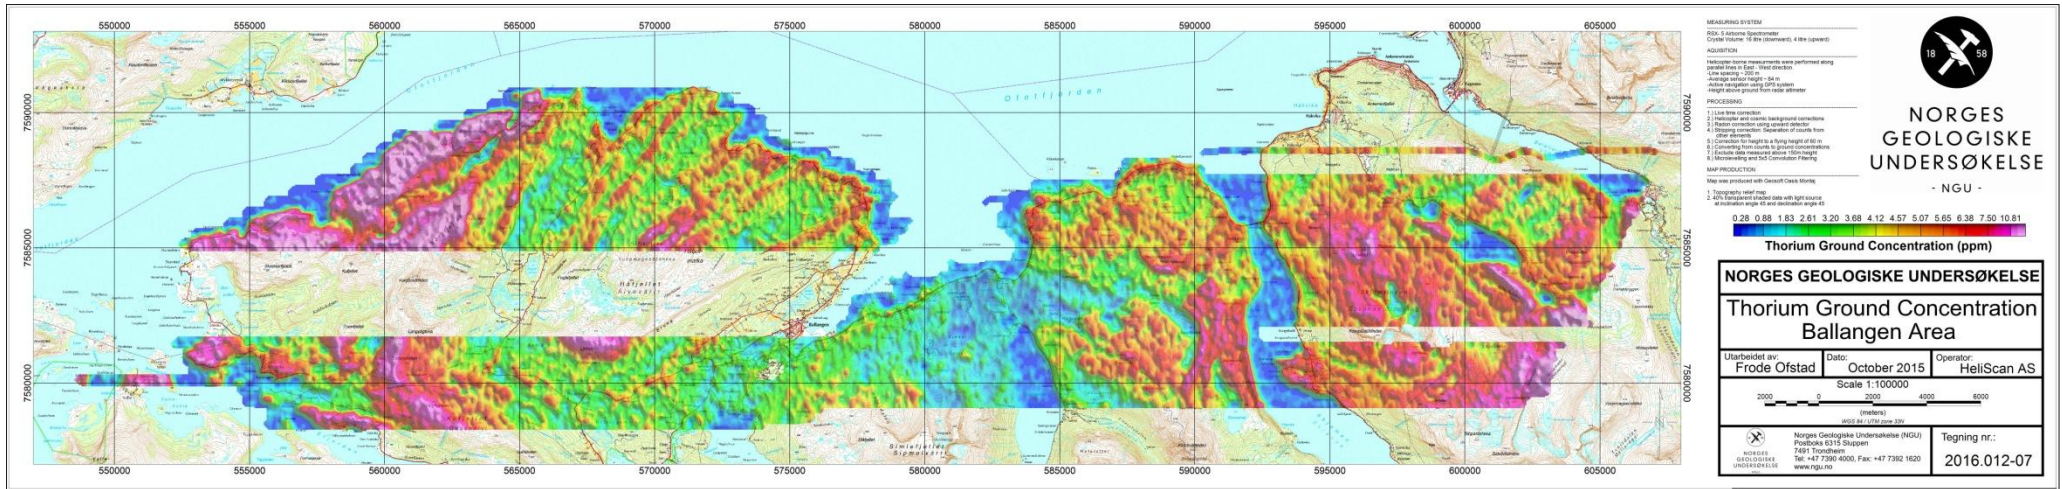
550000 555000 560000 565000 570000 575000 580000 585000 590000 595000 600000 605000

7590000
7585000
7580000

Ofotfjorden

Ballangen

550000 555000 560000 565000 570000 575000 580000 585000 590000 595000 600000 605000

MEASURING SYSTEM
RSX-5 Airborne Spectrometer
Crystal Volume: 16 litre (downward), 4 litre (upward)

AQUISITION
Helicopter-borne measurements were performed along parallel lines in East - West direction.
-Line spacing ~ 200 m
-Average sensor height ~ 84 m
-Active navigation using GPS system
-Height above ground from radar altimeter

PROCESSING
1.) Live time correction
2.) Helicopter and cosmic background corrections
3.) Radon correction using upward detector
4.) Stripping correction: Separation of counts from other elements
5.) Correction for height to a flying height of 60 m
6.) Converting from counts to ground concentrations
7.) Exclude data measured above 150m height
8.) Microlevelling and 5x5 Convolution Filtering

MAP PRODUCTION
Map was produced with Geosoft Oasis Montaj

1. Topography relief map
2. 40% transparent shaded data with light source at inclination angle 45 and declination angle 45

18 58

NORGES
GEOLOGISKE
UNDERSØKELSE
- NGU -

0.28 0.88 1.83 2.61 3.20 3.68 4.12 4.57 5.07 5.65 6.38 7.50 10.81
Thorium Ground Concentration (ppm)

NORGES GEOLOGISKE UNDERSØKELSE

Thorium Ground Concentration
Ballangen Area

| Utarbeidet av: Frode Ofstad | Dato: October 2015 | Operator: HeliScan AS |
|---|---|---|

Scale 1:100000
2000 0 2000 4000 6000
(meters)
WGS 84 / UTM zone 33N

NORGES GEOLOGISKE UNDERSØKELSE
Norges Geologiske Undersøkelse (NGU)
Postboks 6315 Sluppen
7491 Trondheim
Tel: +47 7390 4000, Fax: +47 7392 1620
www.ngu.no

Tegning nr.:
2016.012-07